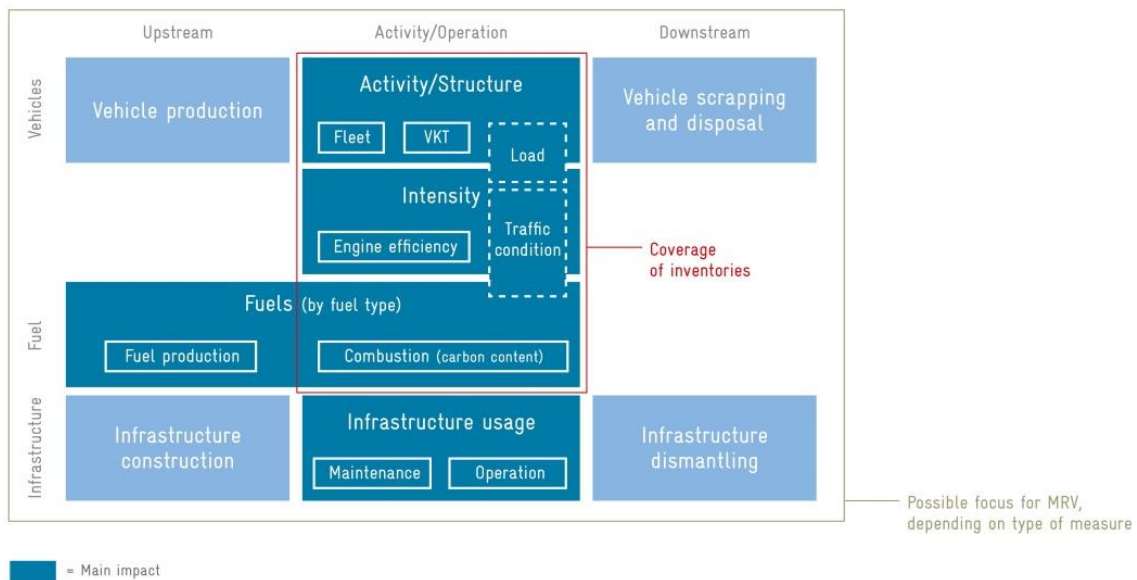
Upstream

Activity/Operation

Downstream

Vehicles

Vehicle production

Activity/Structure

Fleet

VKT

Load

Vehicle scrapping and disposal

Intensity

Engine efficiency

Traffic condition

Coverage of inventories

Fuel

Fuels (by fuel type)

Fuel production

Combustion (carbon content)

Infrastructure

Infrastructure construction

Infrastructure usage

Maintenance

Operation

Infrastructure dismantling

Possible focus for MRV, depending on type of measure

= Main impact